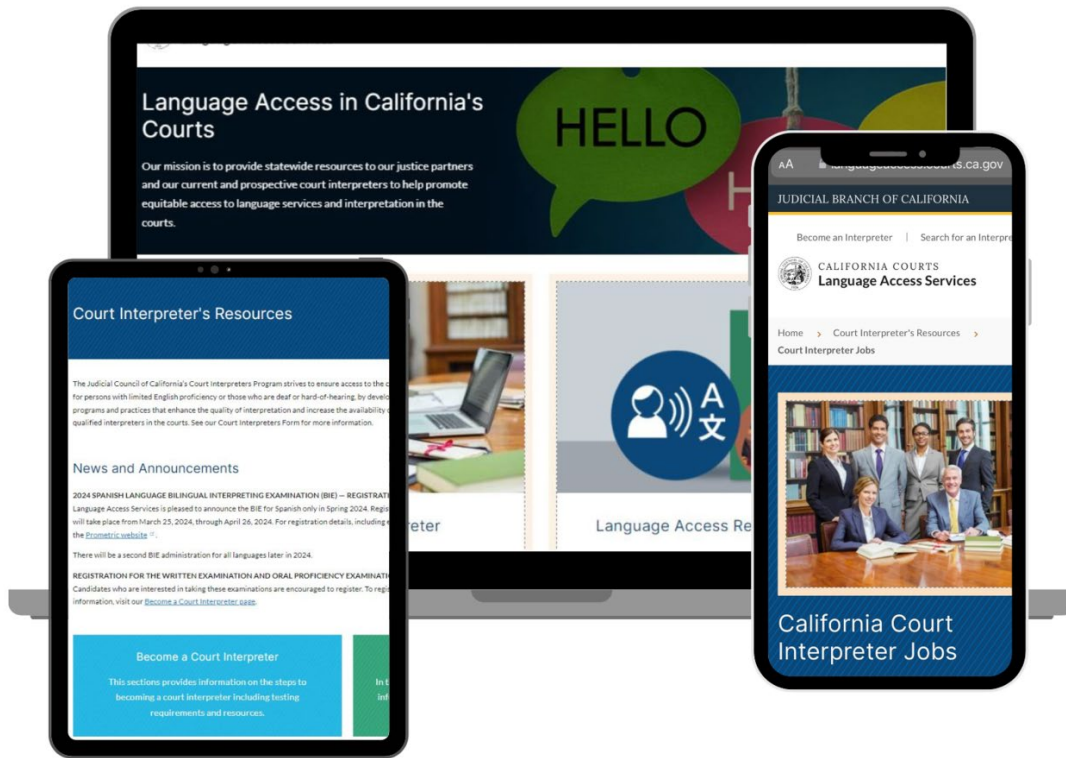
Language Access in California's Courts

Our mission is to provide statewide resources to our justice partners and our current and prospective court interpreters to help promote equitable access to language services and interpretation in the courts.

HELLO

H

reter

Language Access Re

Court Interpreter's Resources

The Judicial Council of California's Court Interpreters Program strives to ensure access to the c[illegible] for persons with limited English proficiency or those who are deaf or hard-of-hearing, by develo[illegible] programs and practices that enhance the quality of interpretation and increase the availability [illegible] qualified interpreters in the courts. See our Court Interpreters Form for more information.

News and Announcements

2024 SPANISH LANGUAGE BILINGUAL INTERPRETING EXAMINATION (BIE) — REGISTRATI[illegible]
Language Access Services is pleased to announce the BIE for Spanish only in Spring 2024. Regis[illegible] will take place from March 25, 2024, through April 26, 2024. For registration details, including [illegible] the Prometric website.

There will be a second BIE administration for all languages later in 2024.

REGISTRATION FOR THE WRITTEN EXAMINATION AND ORAL PROFICIENCY EXAMINATI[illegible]
Candidates who are interested in taking these examinations are encouraged to register. To regi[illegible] information, visit our Become a Court Interpreter page.

Become a Court Interpreter

This sections provides information on the steps to becoming a court interpreter including testing requirements and resources.

In t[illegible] inf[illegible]

AA languageaccess.courts.ca.gov

JUDICIAL BRANCH OF CALIFORNIA

Become an Interpreter | Search for an Interpre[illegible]

CALIFORNIA COURTS
Language Access Services

Home > Court Interpreter's Resources > Court Interpreter Jobs

California Court Interpreter Jobs